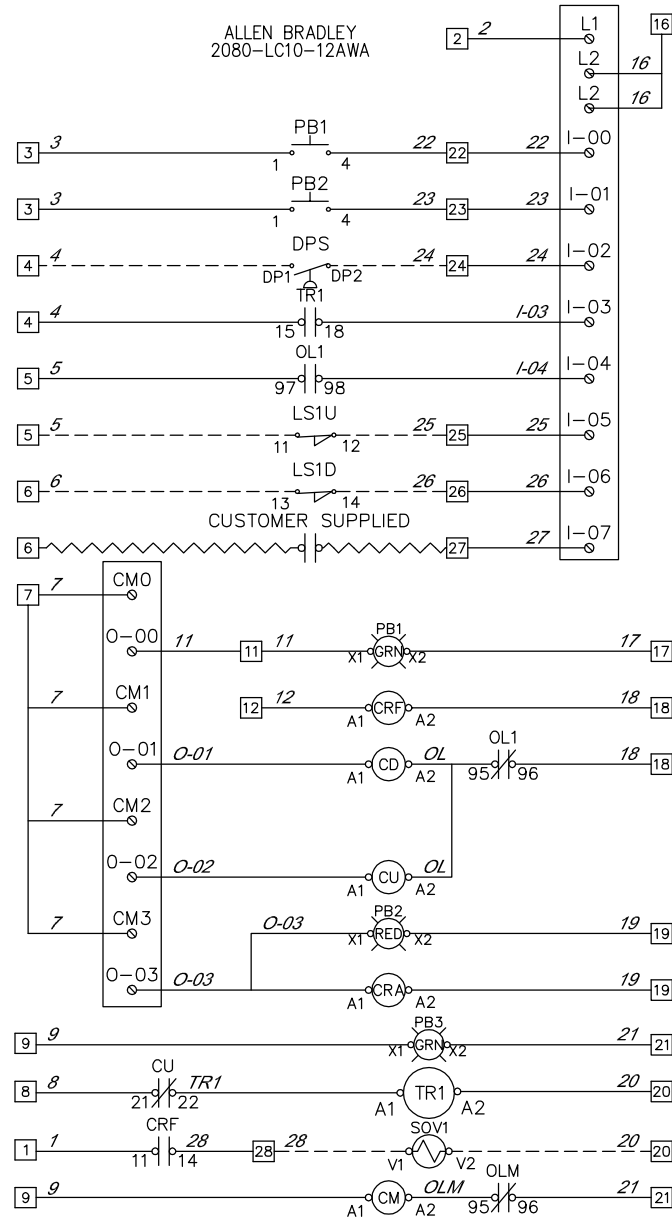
ALLEN BRADLEY
2080-LC10-12AWA

2 2 L1
L2 16 16
L2 16

3 3 PB1 1 4 22 22 22 I-00
3 3 PB2 1 4 23 23 23 I-01
4 4 DPS DP1 DP2 24 24 24 I-02
4 4 TR1 15 18 I-03 I-03
5 5 OL1 97 98 I-04 I-04
5 5 LS1U 11 12 25 25 25 I-05
6 6 LS1D 13 14 26 26 26 I-06
CUSTOMER SUPPLIED
6 27 27 I-07

7 7 CM0
O-00 11 11 11 PB1 X1 GRN X2 17 17
7 CM1
12 12 A1 CRF A2 18 18
O-01 O-01 A1 CD A2 OL OL1 95 96 18 18
7 CM2
O-02 O-02 A1 CU A2 OL
7 CM3
O-03 PB2 X1 RED X2 19 19
O-03 O-03 A1 CRA A2 19 19
9 9 PB3 X1 GRN X2 21 21
8 8 CU 21 22 TR1 A1 TR1 A2 20 20
1 1 CRF 11 14 28 28 28 SOV1 V1 V2 20 20
9 9 A1 CM A2 OLM OLM 95 96 21 21